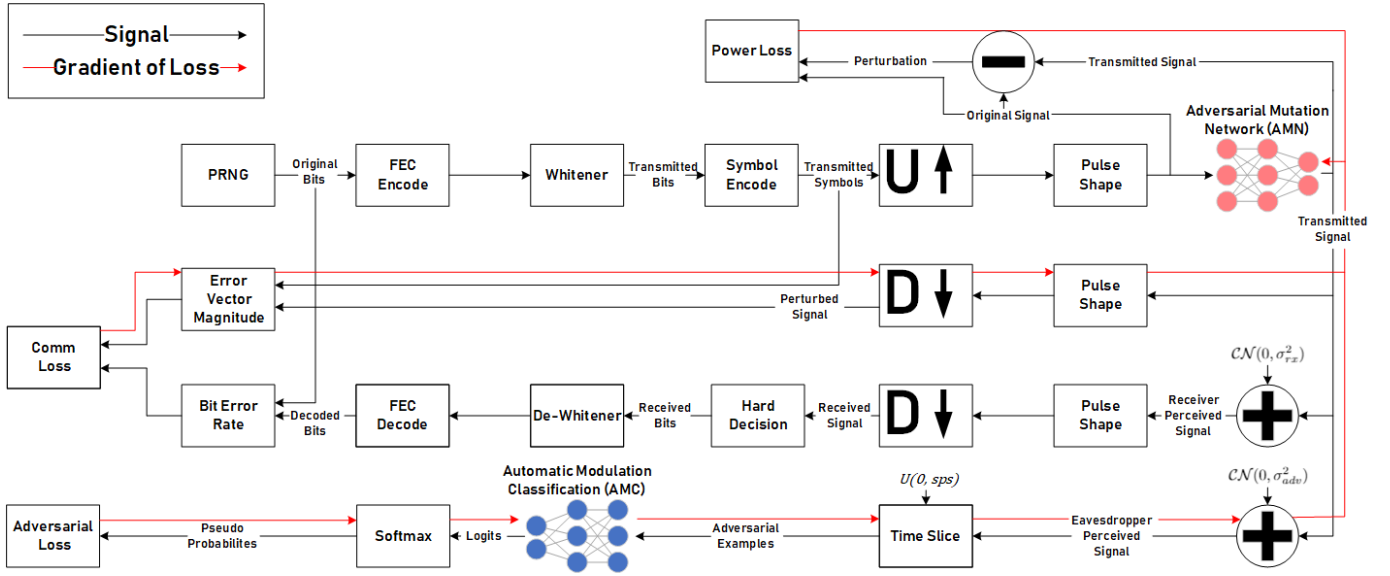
Signal
Gradient of Loss

Power Loss
Perturbation
Transmitted Signal
Original Signal
Adversarial Mutation Network (AMN)

PRNG
Original Bits
FEC Encode
Whitener
Transmitted Bits
Symbol Encode
Transmitted Symbols
U ↑
Pulse Shape
Transmitted Signal

Error Vector Magnitude
Perturbed Signal
D ↓
Pulse Shape

Comm Loss

$\mathcal{CN}(0, \sigma_{rx}^2)$
Bit Error Rate
Decoded Bits
FEC Decode
De-Whitener
Received Bits
Hard Decision
Received Signal
D ↓
Pulse Shape
Receiver Perceived Signal

Automatic Modulation Classification (AMC)
$U(0, sps)$
$\mathcal{CN}(0, \sigma_{adv}^2)$
Adversarial Loss
Pseudo Probabilites
Softmax
Logits
Adversarial Examples
Time Slice
Eavesdropper Perceived Signal